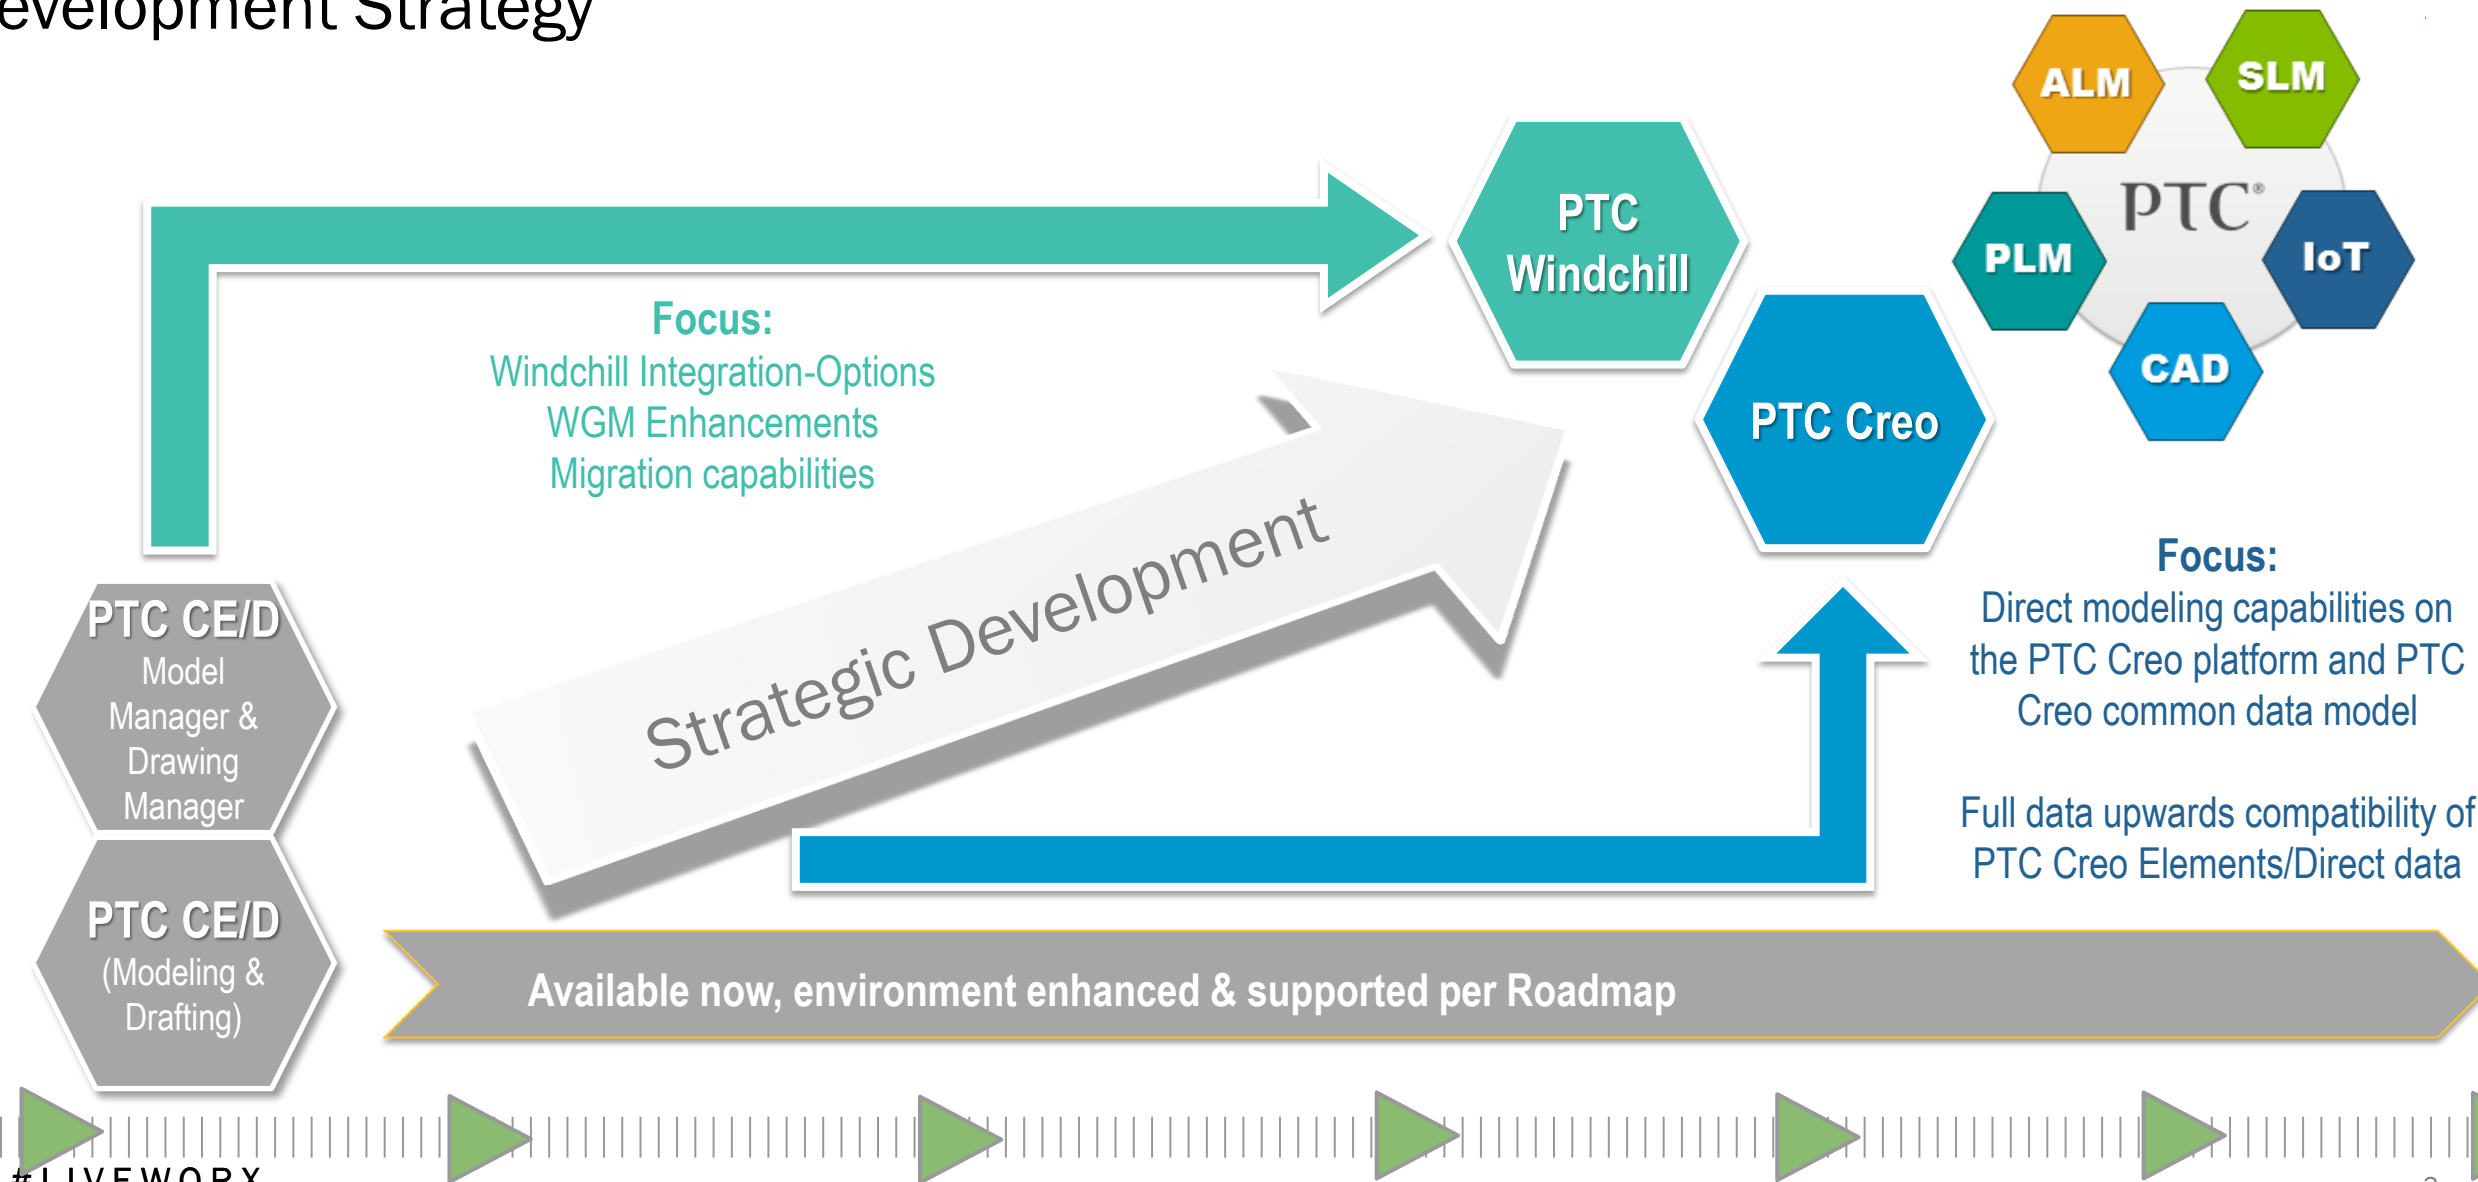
evelopment Strategy

ALM
SLM
PTC
PLM
IoT
CAD

PTC Windchill

PTC Creo

Focus:
Windchill Integration-Options
WGM Enhancements
Migration capabilities

Strategic Development

PTC CE/D
Model Manager & Drawing Manager

PTC CE/D
(Modeling & Drafting)

Focus:
Direct modeling capabilities on the PTC Creo platform and PTC Creo common data model

Full data upwards compatibility of PTC Creo Elements/Direct data

Available now, environment enhanced & supported per Roadmap

#LIVEWORX